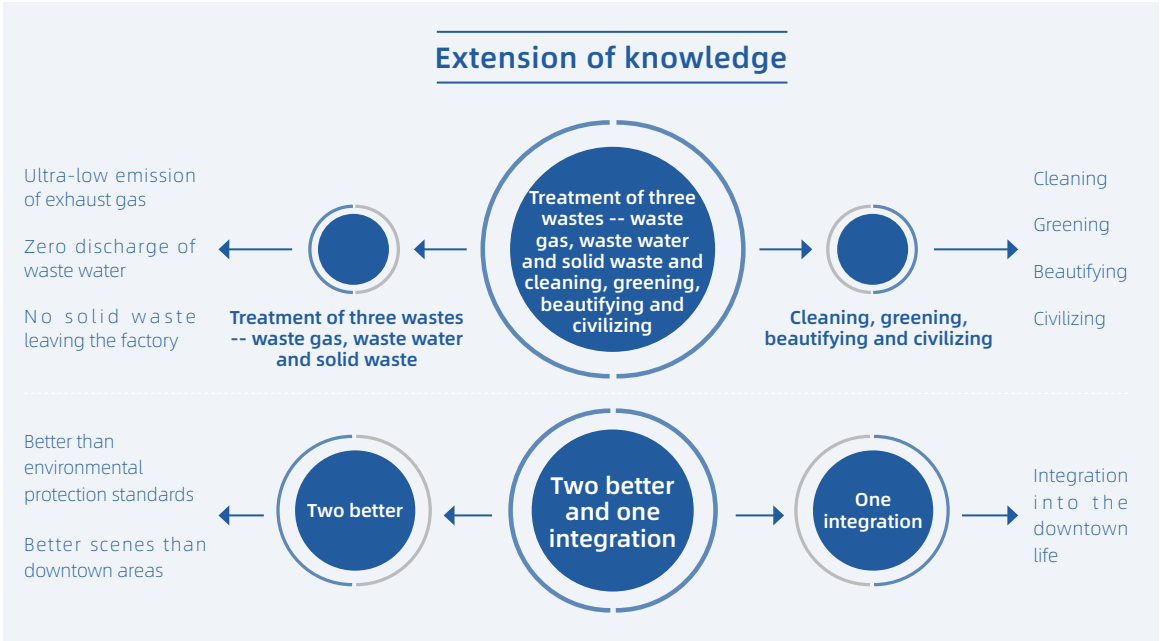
Extension of knowledge

Ultra-low emission of exhaust gas

Zero discharge of waste water

No solid waste leaving the factory

Treatment of three wastes -- waste gas, waste water and solid waste

Treatment of three wastes -- waste gas, waste water and solid waste and cleaning, greening, beautifying and civilizing

Cleaning, greening, beautifying and civilizing

Cleaning

Greening

Beautifying

Civilizing

Better than environmental protection standards

Better scenes than downtown areas

Two better

Two better and one integration

One integration

Integration into the downtown life